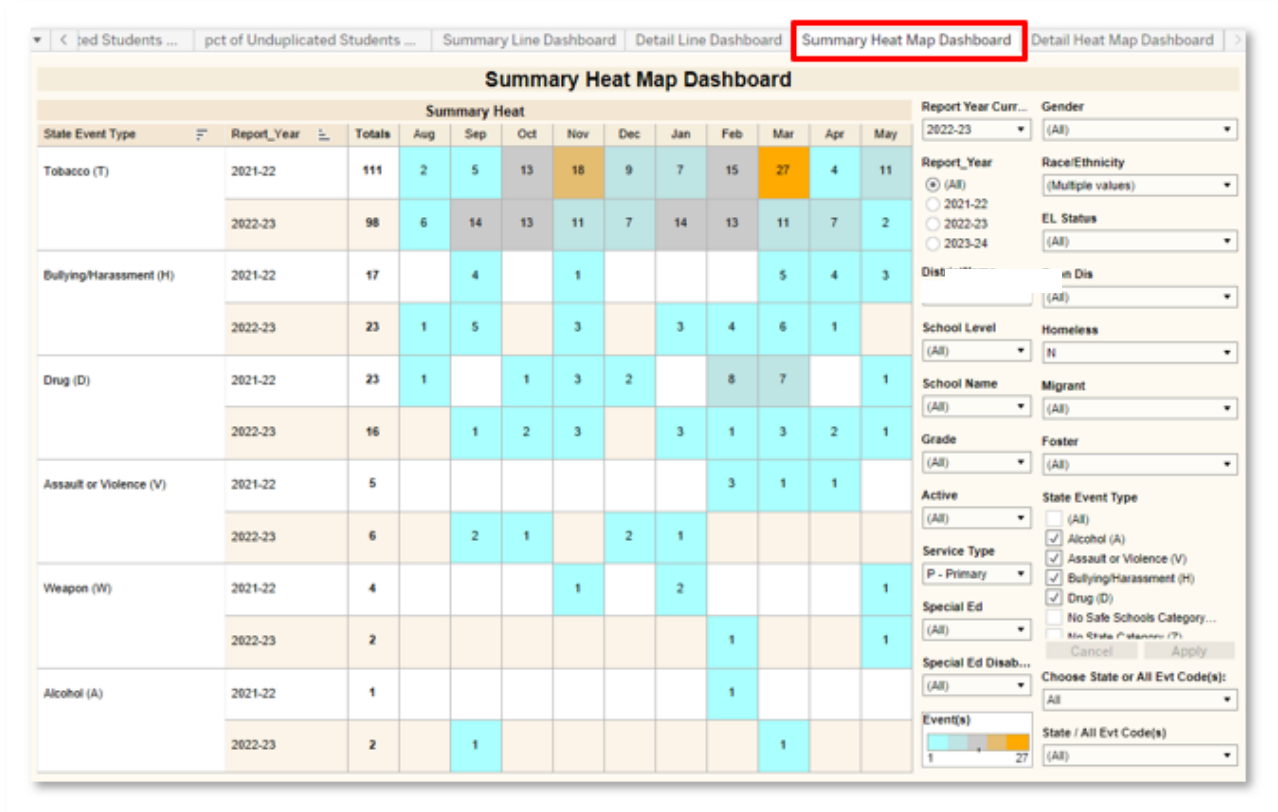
▾ < ted Students ... | pct of Unduplicated Students ... | Summary Line Dashboard | Detail Line Dashboard | Summary Heat Map Dashboard | Detail Heat Map Dashboard | >

Summary Heat Map Dashboard

Summary Heat

| State Event Type | Report_Year | Totals | Aug | Sep | Oct | Nov | Dec | Jan | Feb | Mar | Apr | May |
|---|---|---|---|---|---|---|---|---|---|---|---|---|
| Tobacco (T) | 2021-22 | 111 | 2 | 5 | 13 | 18 | 9 | 7 | 15 | 27 | 4 | 11 |
| | 2022-23 | 98 | 6 | 14 | 13 | 11 | 7 | 14 | 13 | 11 | 7 | 2 |
| Bullying/Harassment (H) | 2021-22 | 17 | | 4 | | 1 | | | | 5 | 4 | 3 |
| | 2022-23 | 23 | 1 | 5 | | 3 | | 3 | 4 | 6 | 1 | |
| Drug (D) | 2021-22 | 23 | 1 | | 1 | 3 | 2 | | 8 | 7 | | 1 |
| | 2022-23 | 16 | | 1 | 2 | 3 | | 3 | 1 | 3 | 2 | 1 |
| Assault or Violence (V) | 2021-22 | 5 | | | | | | | 3 | 1 | 1 | |
| | 2022-23 | 6 | | 2 | 1 | | 2 | 1 | | | | |
| Weapon (W) | 2021-22 | 4 | | | | 1 | | 2 | | | | 1 |
| | 2022-23 | 2 | | | | | | | 1 | | | 1 |
| Alcohol (A) | 2021-22 | 1 | | | | | | | 1 | | | |
| | 2022-23 | 2 | | 1 | | | | | | 1 | | |

Report Year Curr...
2022-23
Report_Year
(All)
2021-22
2022-23
2023-24
Distr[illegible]
School Level
(All)
School Name
(All)
Grade
(All)
Active
(All)
Service Type
P - Primary
Special Ed
(All)
Special Ed Disab...
(All)
Event(s)
1 27

Gender
(All)
Race/Ethnicity
(Multiple values)
EL Status
(All)
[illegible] Dis
(All)
Homeless
N
Migrant
(All)
Foster
(All)
State Event Type
(All)
Alcohol (A)
Assault or Violence (V)
Bullying/Harassment (H)
Drug (D)
No Safe Schools Category...
No State Category (Z)
Cancel Apply
Choose State or All Evt Code(s):
All
State / All Evt Code(s)
(All)